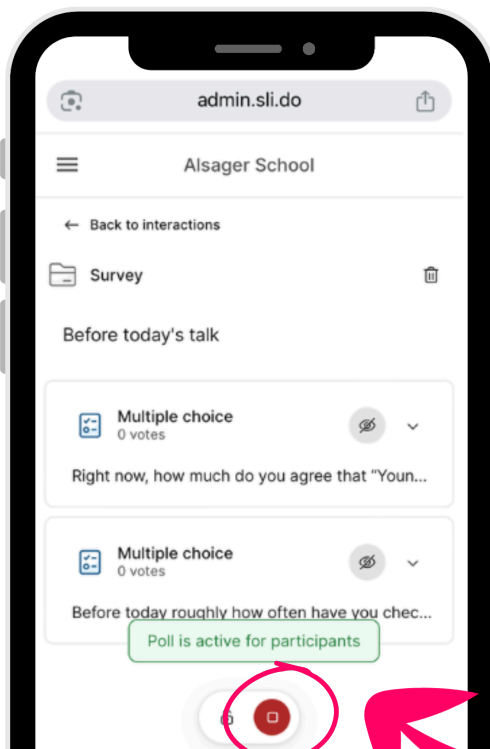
admin.sli.do

Alsager School

← Back to interactions

Survey

Before today's talk

Multiple choice
0 votes

Right now, how much do you agree that "Youn...

Multiple choice
0 votes

Before today roughly how often have you chec...

Poll is active for participants